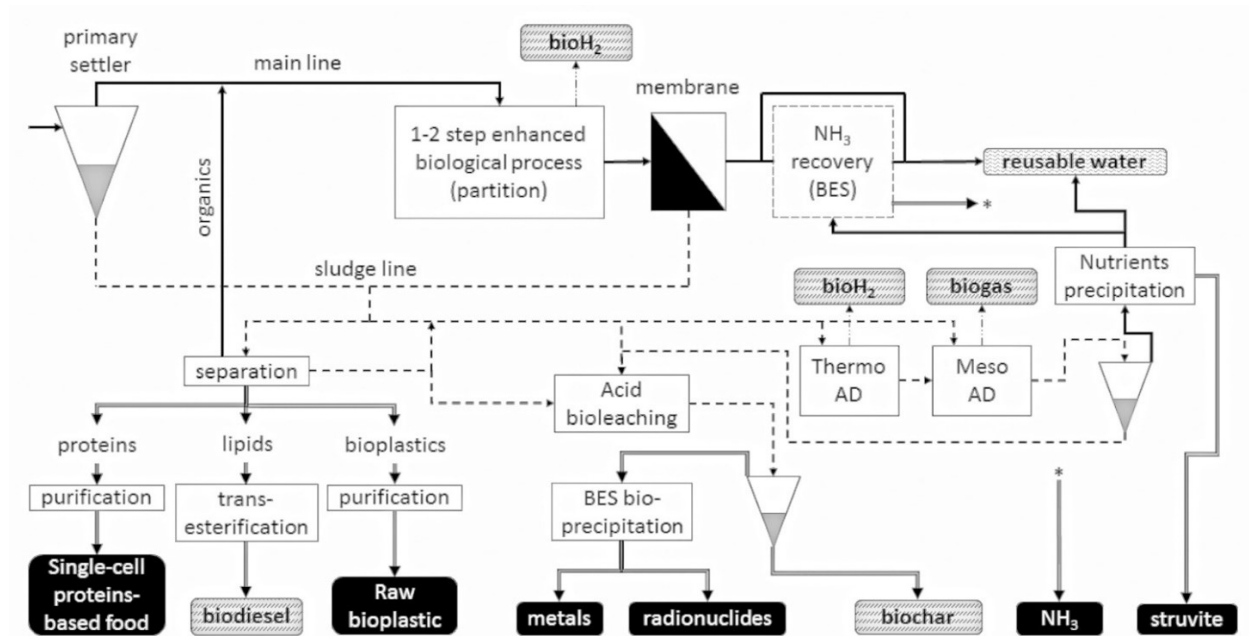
primary settler

main line

bioH$_2$

membrane

1-2 step enhanced biological process (partition)

NH$_3$ recovery (BES)

reusable water

*

organics

sludge line

Nutrients precipitation

bioH$_2$

biogas

separation

Thermo AD

Meso AD

Acid bioleaching

proteins

lipids

bioplastics

purification

trans-esterification

purification

BES bio-precipitation

*

Single-cell proteins-based food

biodiesel

Raw bioplastic

metals

radionuclides

biochar

NH$_3$

struvite